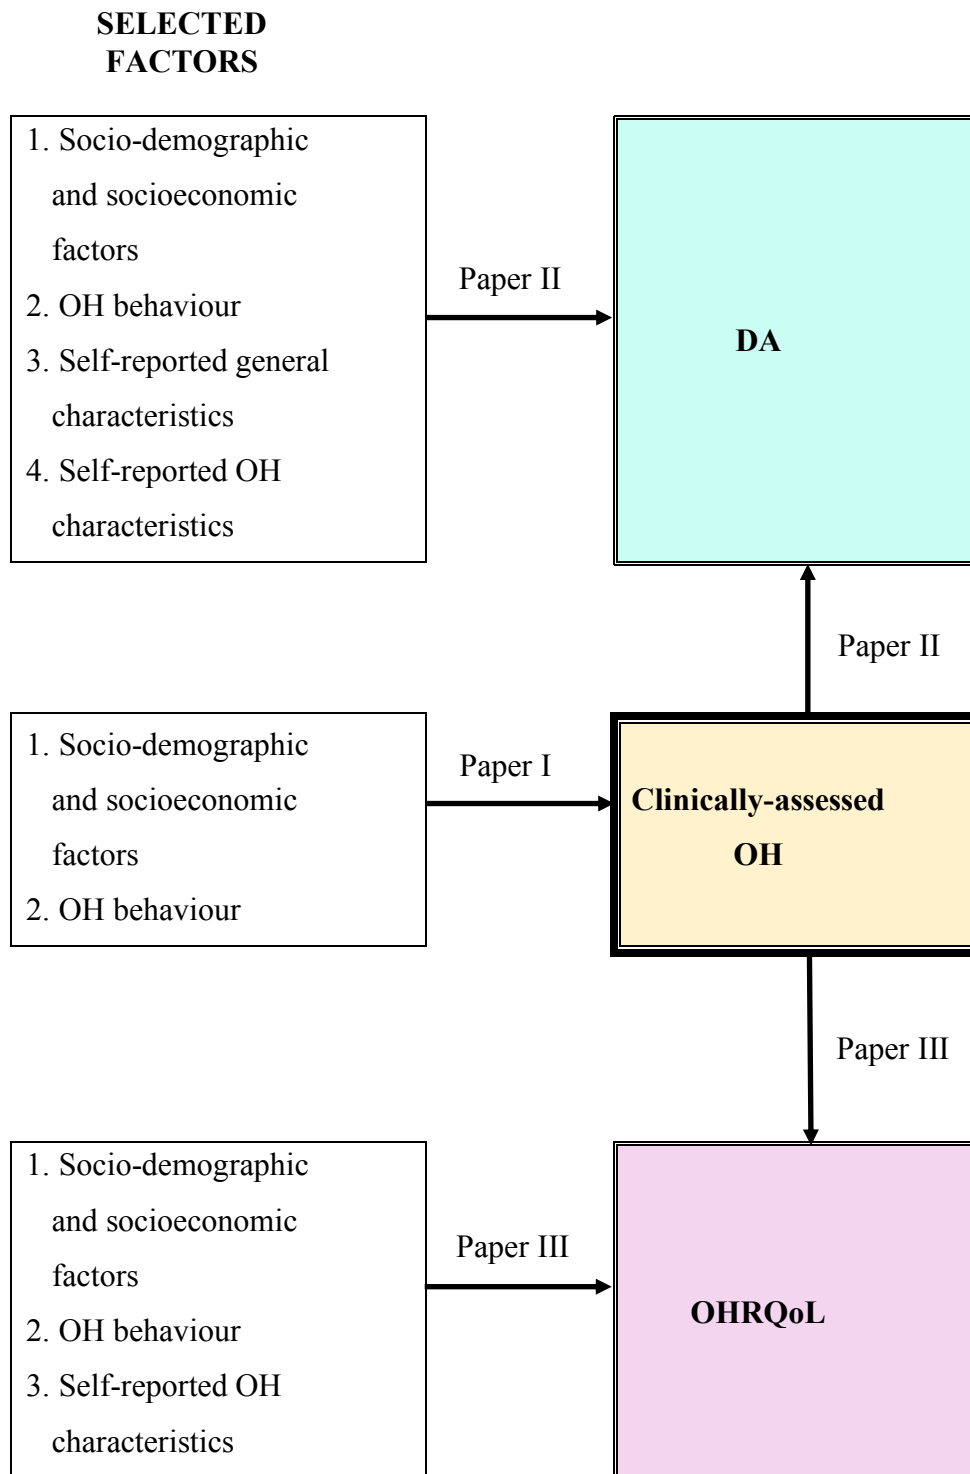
SELECTED FACTORS

1. Socio-demographic and socioeconomic factors
2. OH behaviour
3. Self-reported general characteristics
4. Self-reported OH characteristics

Paper II

DA

Paper II

1. Socio-demographic and socioeconomic factors
2. OH behaviour

Paper I

Clinically-assessed OH

Paper III

1. Socio-demographic and socioeconomic factors
2. OH behaviour
3. Self-reported OH characteristics

Paper III

OHRQoL